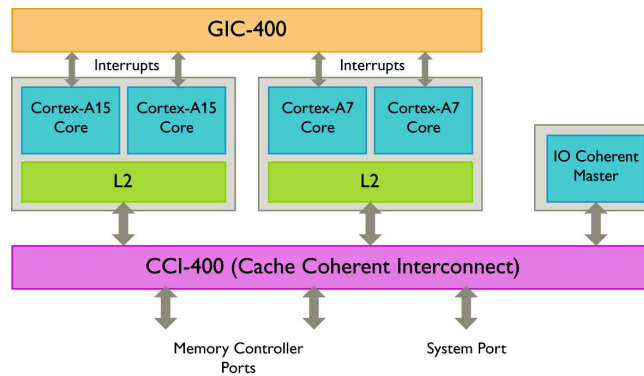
GIC-400

Interrupts

Interrupts

Cortex-A15 Core

Cortex-A15 Core

L2

Cortex-A7 Core

Cortex-A7 Core

L2

IO Coherent Master

CCI-400 (Cache Coherent Interconnect)

Memory Controller Ports

System Port